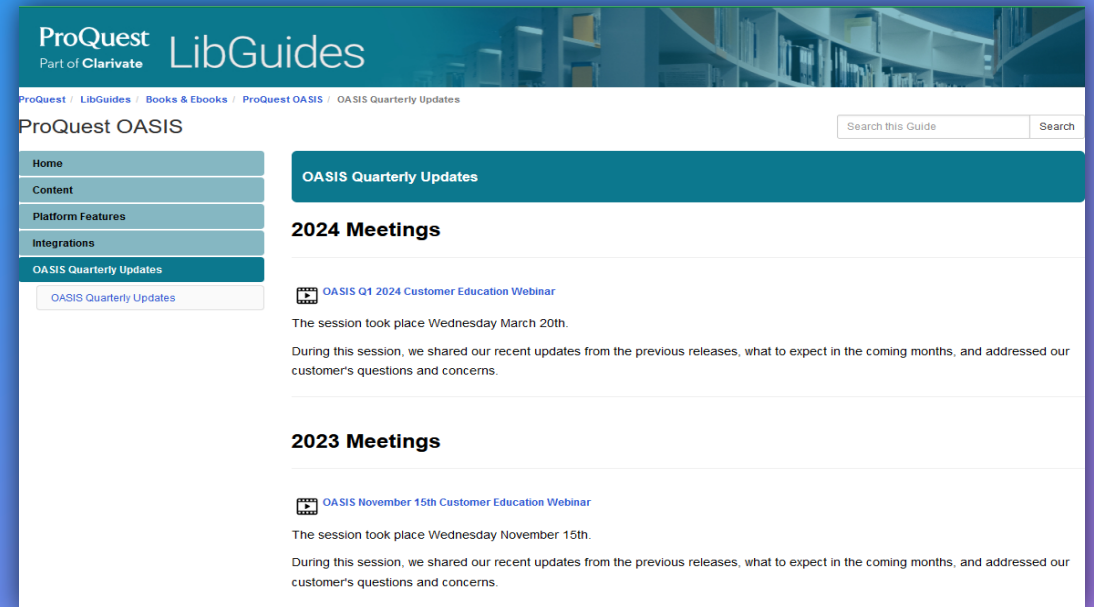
ProQuest
Part of Clarivate
LibGuides

ProQuest / LibGuides / Books & Ebooks / ProQuest OASIS / OASIS Quarterly Updates

ProQuest OASIS

Search this Guide
Search

Home
Content
Platform Features
Integrations
OASIS Quarterly Updates
OASIS Quarterly Updates

OASIS Quarterly Updates

2024 Meetings

OASIS Q1 2024 Customer Education Webinar

The session took place Wednesday March 20th.

During this session, we shared our recent updates from the previous releases, what to expect in the coming months, and addressed our customer's questions and concerns.

2023 Meetings

OASIS November 15th Customer Education Webinar

The session took place Wednesday November 15th.

During this session, we shared our recent updates from the previous releases, what to expect in the coming months, and addressed our customer's questions and concerns.